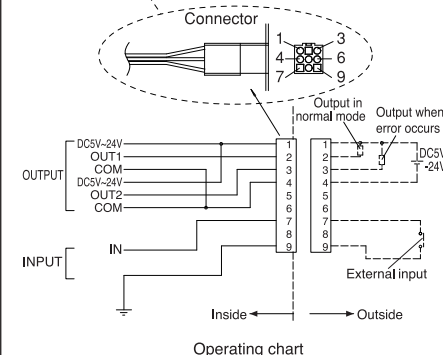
Connector

1 3
4 6
7 9

Output in normal mode

Output when error occurs

DC5V~24V
OUT1
COM
DC5V~24V
OUT2
COM

OUTPUT

1
2
3
4
5
6
7
8
9

1
2
3
4
5
6
7
8
9

DC5V
-24V

INPUT

IN

External input

Inside

Outside

Operating chart